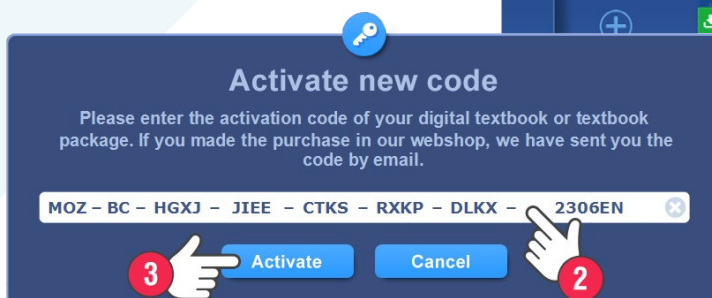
Activate new code

Please enter the activation code of your digital textbook or textbook package. If you made the purchase in our webshop, we have sent you the code by email.

MOZ – BC – HGXJ – JIEE – CTKS – RXKP – DLKX – 2306EN

3

Activate

Cancel

2